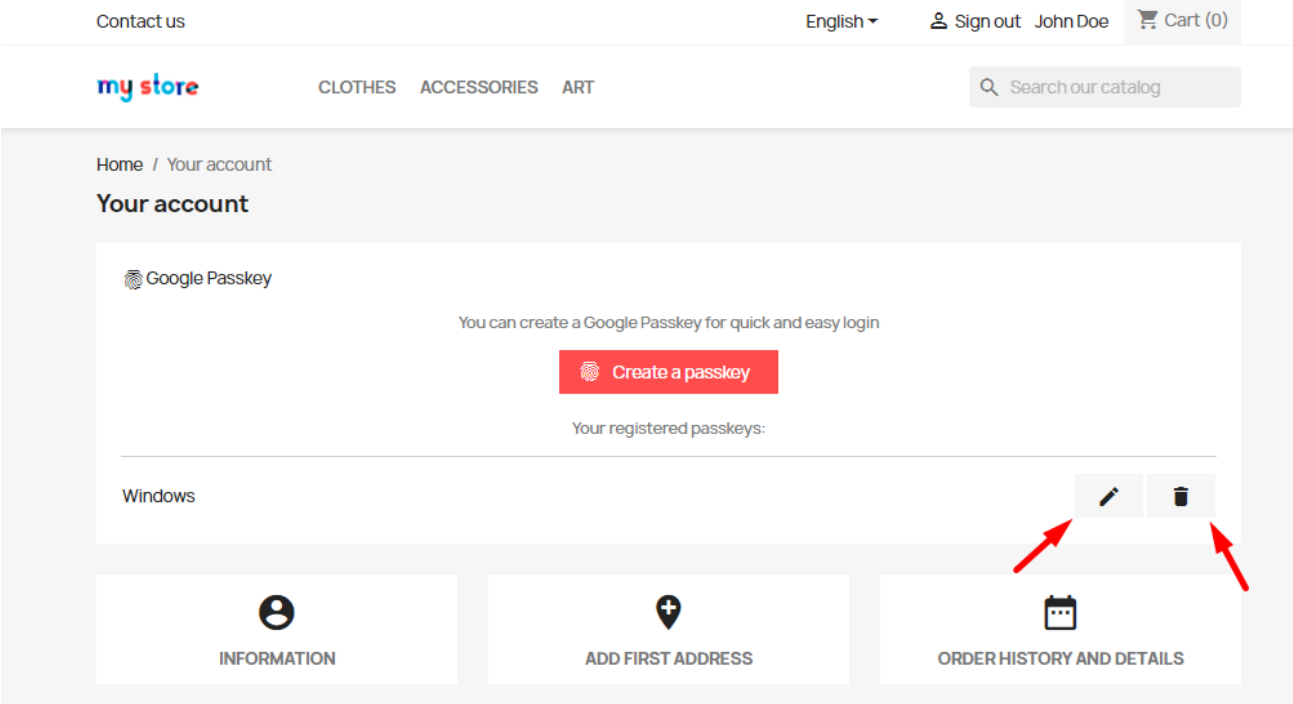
Contact us

English

Sign out John Doe

Cart (0)

my store

CLOTHES ACCESSORIES ART

Search our catalog

Home / Your account

Your account

Google Passkey

You can create a Google Passkey for quick and easy login

Create a passkey

Your registered passkeys:

Windows

INFORMATION

ADD FIRST ADDRESS

ORDER HISTORY AND DETAILS